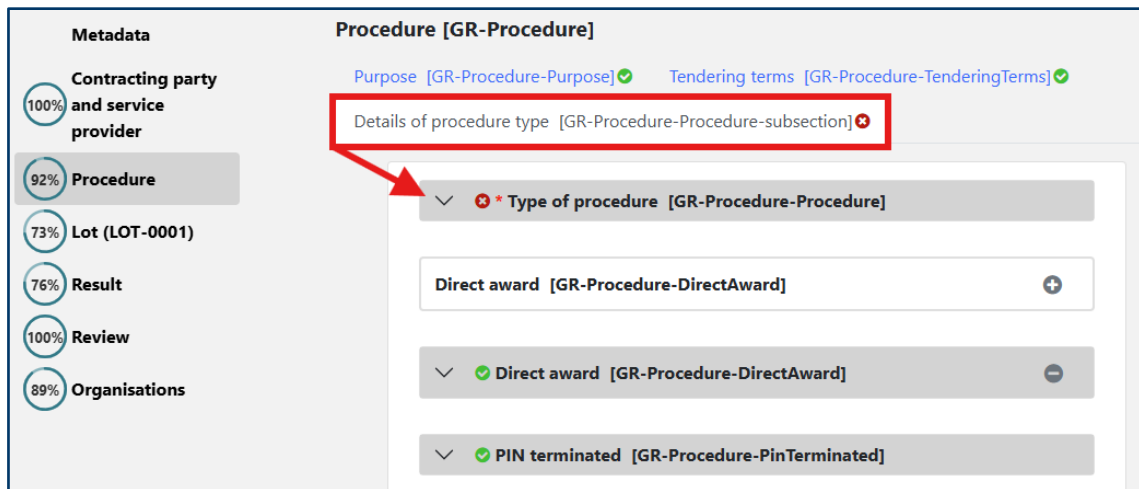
Metadata

100% Contracting party and service provider

92% Procedure

73% Lot (LOT-0001)

76% Result

100% Review

89% Organisations

Procedure [GR-Procedure]

Purpose [GR-Procedure-Purpose]

Tendering terms [GR-Procedure-TenderingTerms]

Details of procedure type [GR-Procedure-Procedure-subsection]

* Type of procedure [GR-Procedure-Procedure]

Direct award [GR-Procedure-DirectAward]

Direct award [GR-Procedure-DirectAward]

PIN terminated [GR-Procedure-PinTerminated]